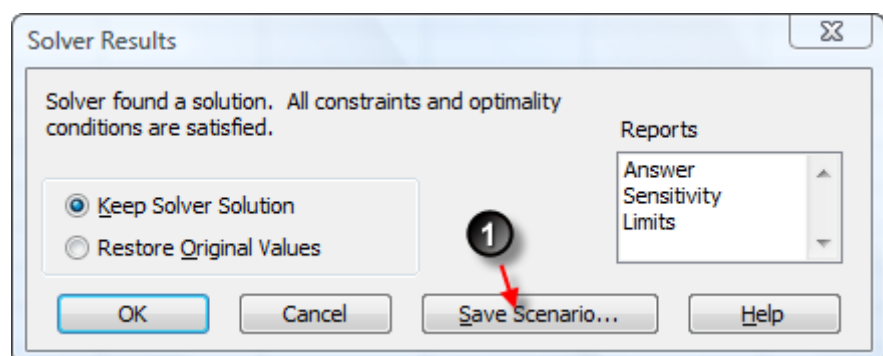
Solver Results

Solver found a solution. All constraints and optimality conditions are satisfied.

Reports

Answer
Sensitivity
Limits

Keep Solver Solution

Restore Original Values

1

OK

Cancel

Save Scenario...

Help